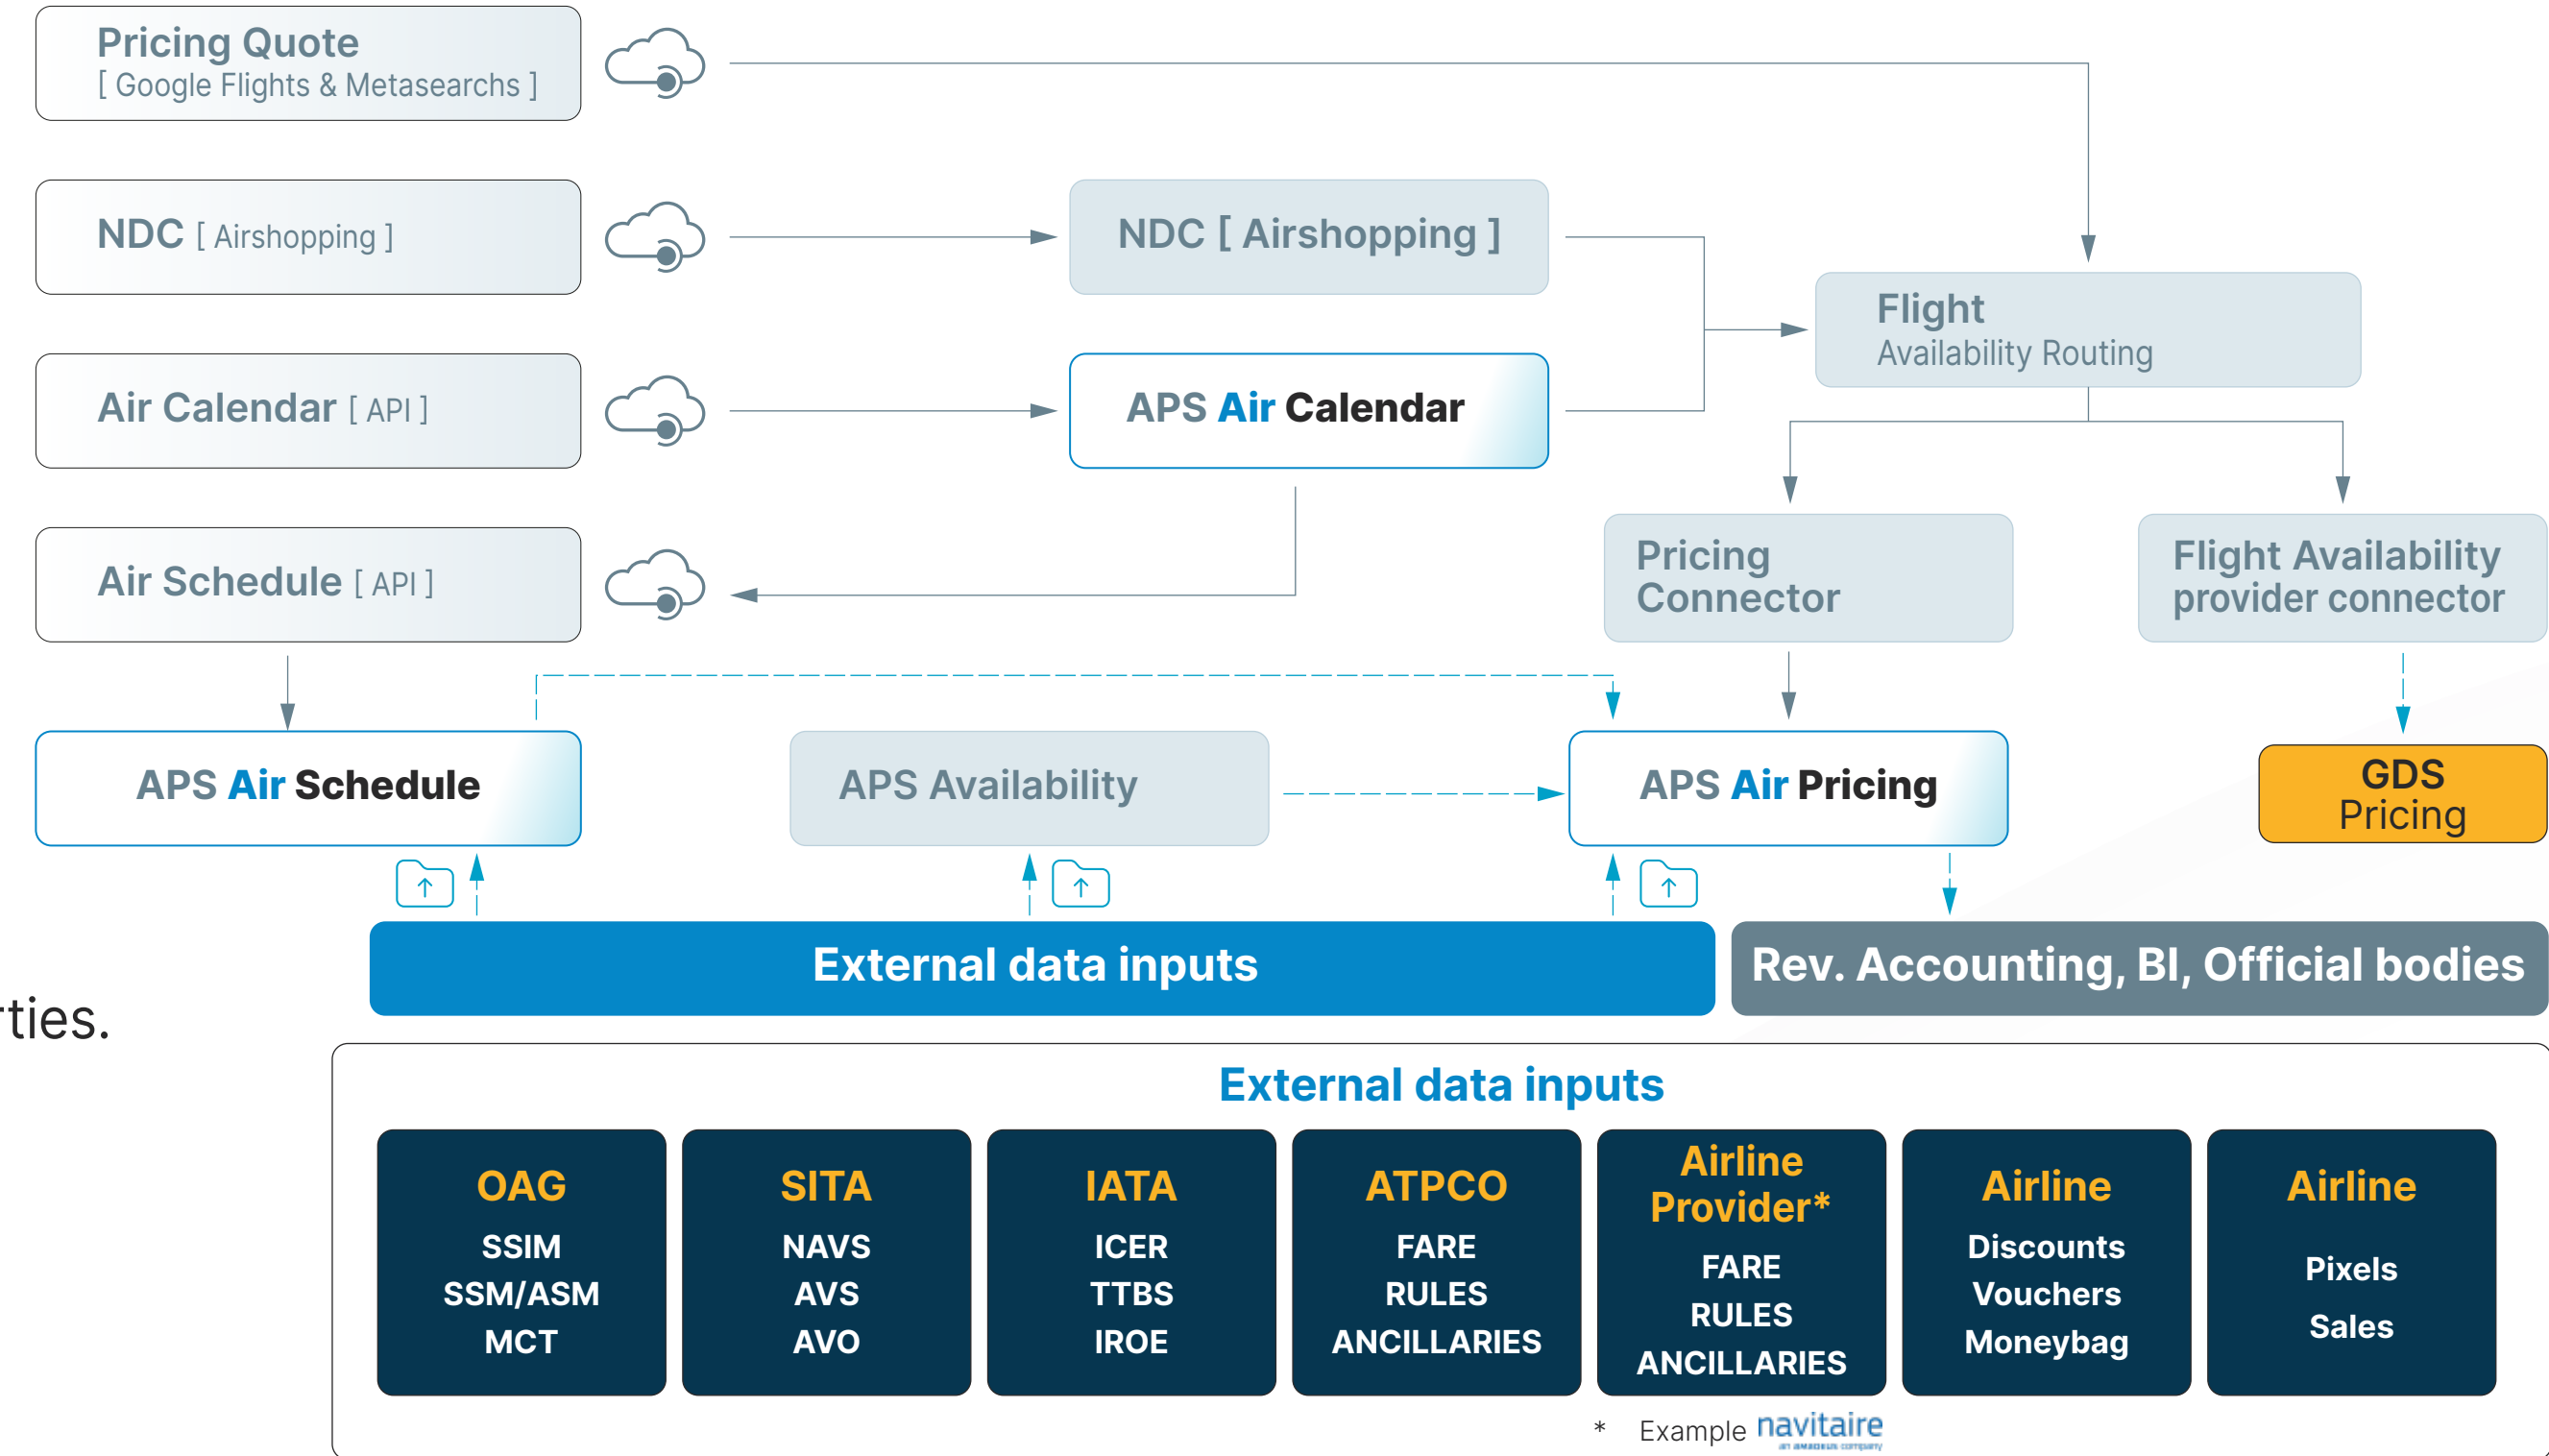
Pricing Quote
[ Google Flights & Metasearchs ]

NDC [ Airshopping ]

Air Calendar [ API ]

Air Schedule [ API ]

NDC [ Airshopping ]

APS Air Calendar

Flight
Availability Routing

Pricing Connector

Flight Availability provider connector

APS Air Schedule

APS Availability

APS Air Pricing

GDS Pricing

External data inputs

Rev. Accounting, BI, Official bodies

rties.

External data inputs

| OAG | SITA | IATA | ATPCO | Airline Provider* | Airline | Airline |
|---|---|---|---|---|---|---|
| SSIM SSM/ASM MCT | NAVS AVS AVO | ICER TTBS IROE | FARE RULES ANCILLARIES | FARE RULES ANCILLARIES | Discounts Vouchers Moneybag | Pixels Sales |

* Example navitaire an amadeus company